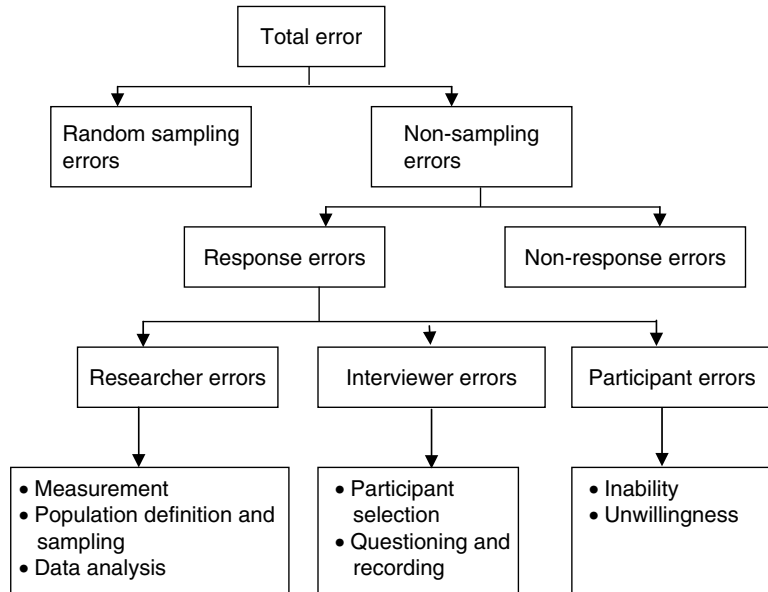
Total error

Random sampling errors

Non-sampling errors

Response errors

Non-response errors

Researcher errors

Interviewer errors

Participant errors

• Measurement
• Population definition and sampling
• Data analysis

• Participant selection
• Questioning and recording

• Inability
• Unwillingness